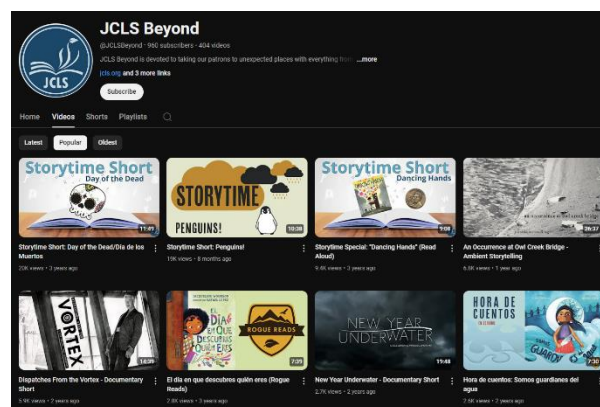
JCLS Beyond
@JCLSBeyond · 960 subscribers · 404 videos
JCLS Beyond is devoted to taking our patrons to unexpected places with everything that ...more
jcls.org and 3 more links
Subscribe

JCLS

Home Videos Shorts Playlists

Latest Popular Oldest

Storytime Short Day of the Dead
11:49
Storytime Short: Day of the Dead/Día de los Muertos
20K views • 2 years ago

STORYTIME PENGUINS!
10:38
Storytime Short: Penguins!
19K views • 8 months ago

Storytime Short Dancing Hands
9:08
Storytime Special: "Dancing Hands" (Read Aloud)
9.4K views • 2 years ago

26:37
An Occurrence at Owl Creek Bridge - Ambient Storytelling
6.9K views • 1 year ago

VORTEX
14:39
Dispatches From the Vortex - Documentary Short
5.9K views • 2 years ago

EL DÍA EN QUE DESCUBRES QUIÉN ERES
ROGUE READS
7:09
El día en que descubres quién eres (Rogue Reads)
2.8K views • 3 years ago

NEW YEAR UNDERWATER
19:48
New Year Underwater - Documentary Short
2.7K views • 2 years ago

HORA DE CUENTOS
7:30
Hora de cuentos: Somos guardianes del agua
2.6K views • 2 years ago